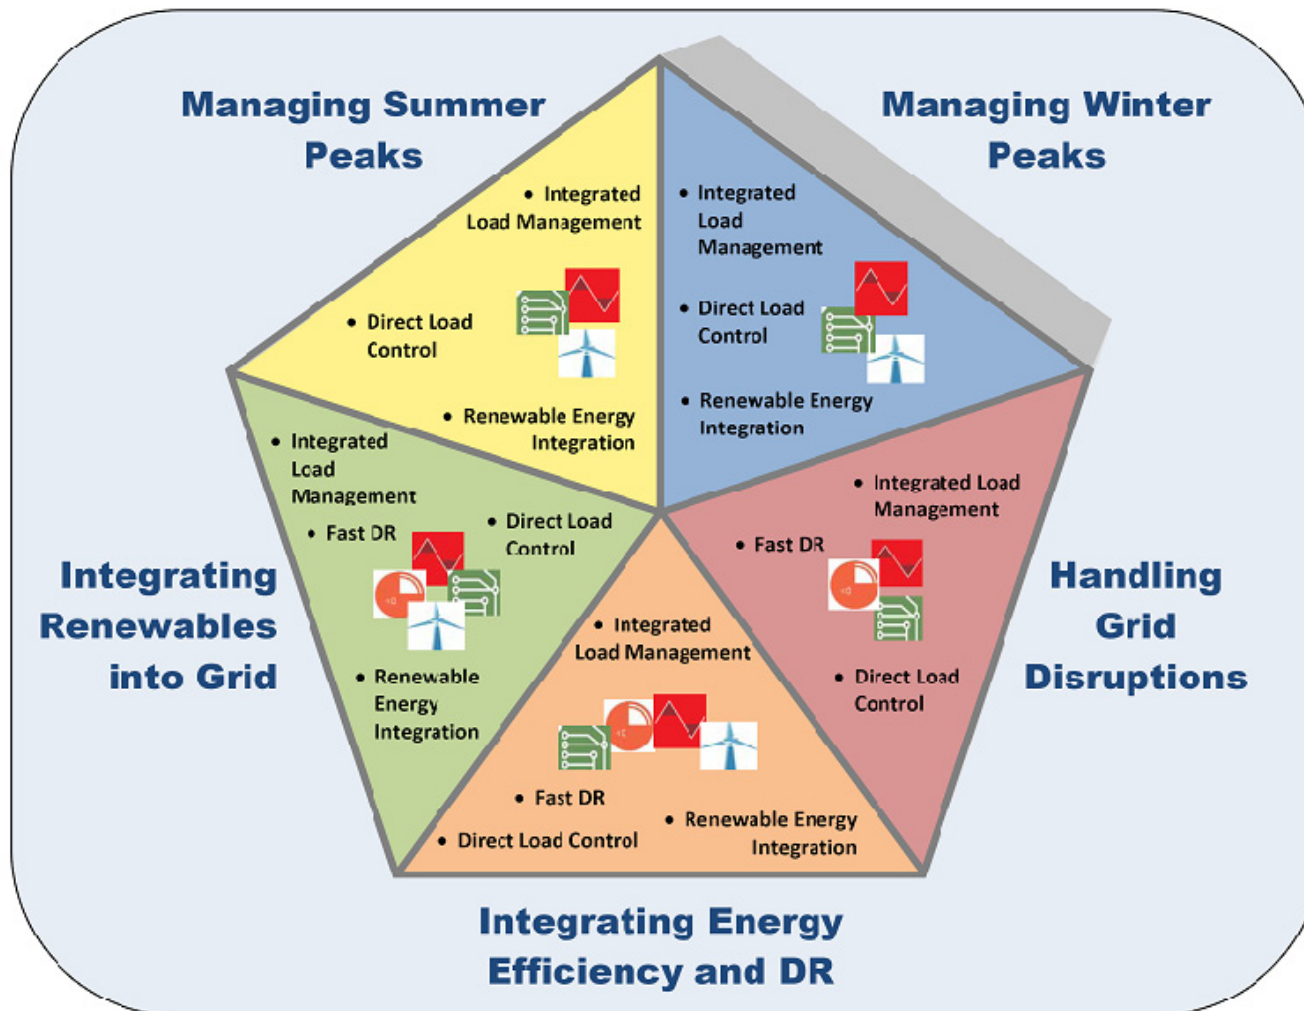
Managing Summer Peaks

• Integrated Load Management

• Direct Load Control

• Renewable Energy Integration

Managing Winter Peaks

• Integrated Load Management

• Direct Load Control

• Renewable Energy Integration

Integrating Renewables into Grid

• Integrated Load Management

• Fast DR

• Direct Load Control

• Renewable Energy Integration

Handling Grid Disruptions

• Integrated Load Management

• Fast DR

• Direct Load Control

• Integrated Load Management

• Fast DR

• Direct Load Control

• Renewable Energy Integration

Integrating Energy Efficiency and DR